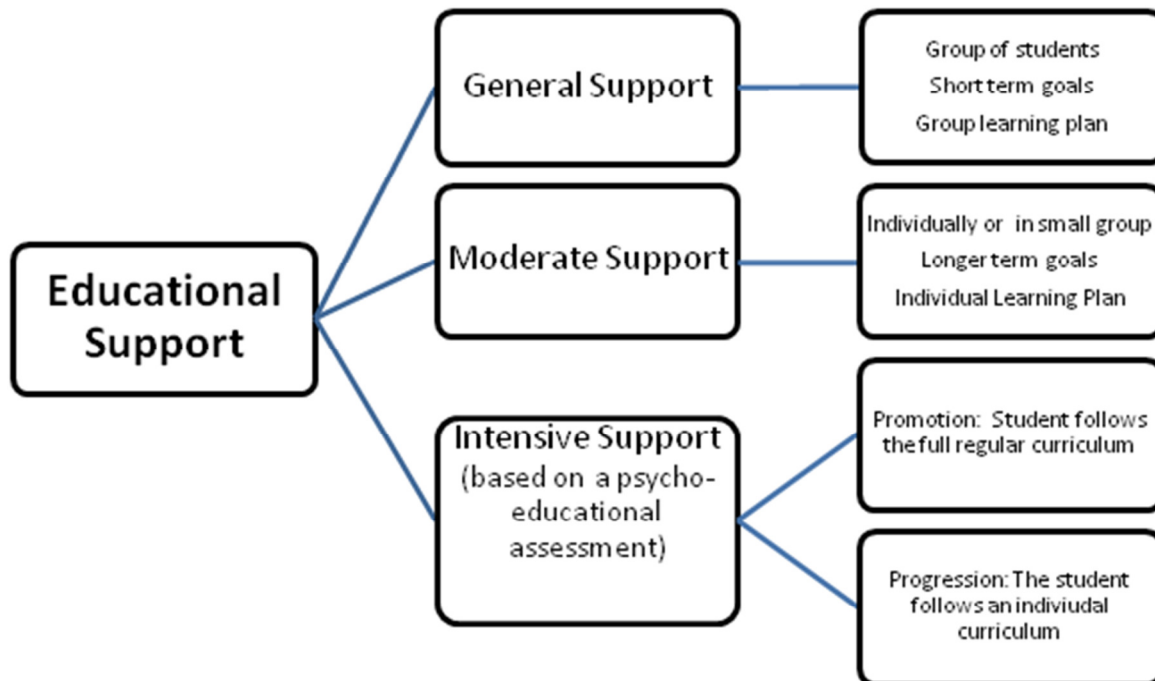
Educational Support

General Support

Group of students
Short term goals
Group learning plan

Moderate Support

Individually or in small group
Longer term goals
Individual Learning Plan

Intensive Support (based on a psycho-educational assessment)

Promotion: Student follows the full regular curriculum

Progression: The student follows an indiviudal curriculum